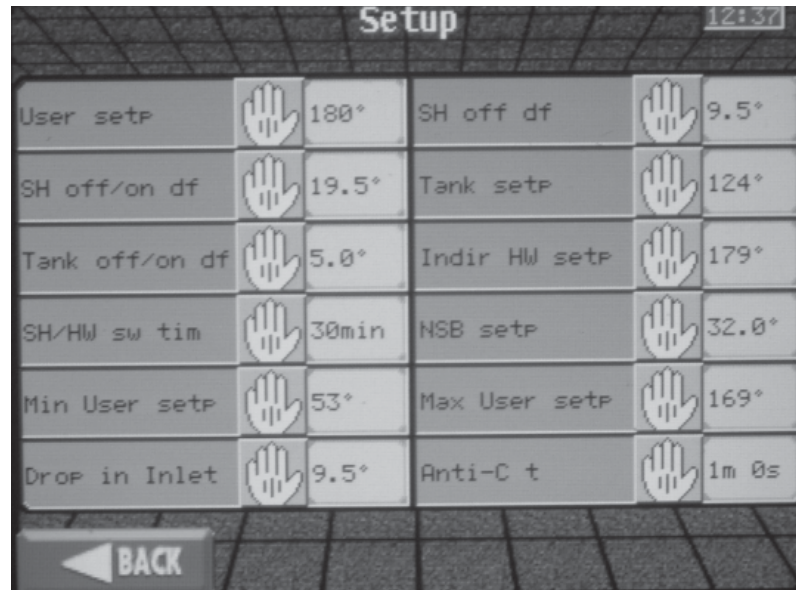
Setup

12:37

User setp 180°
SH off/on df 19.5°
Tank off/on df 5.0°
SH/HW sw tim 30min
Min User setp 53°
Drop in Inlet 9.5°

SH off df 9.5°
Tank setp 124°
Indir HW setp 179°
NSB setp 32.0°
Max User setp 169°
Anti-C t 1m 0s

BACK